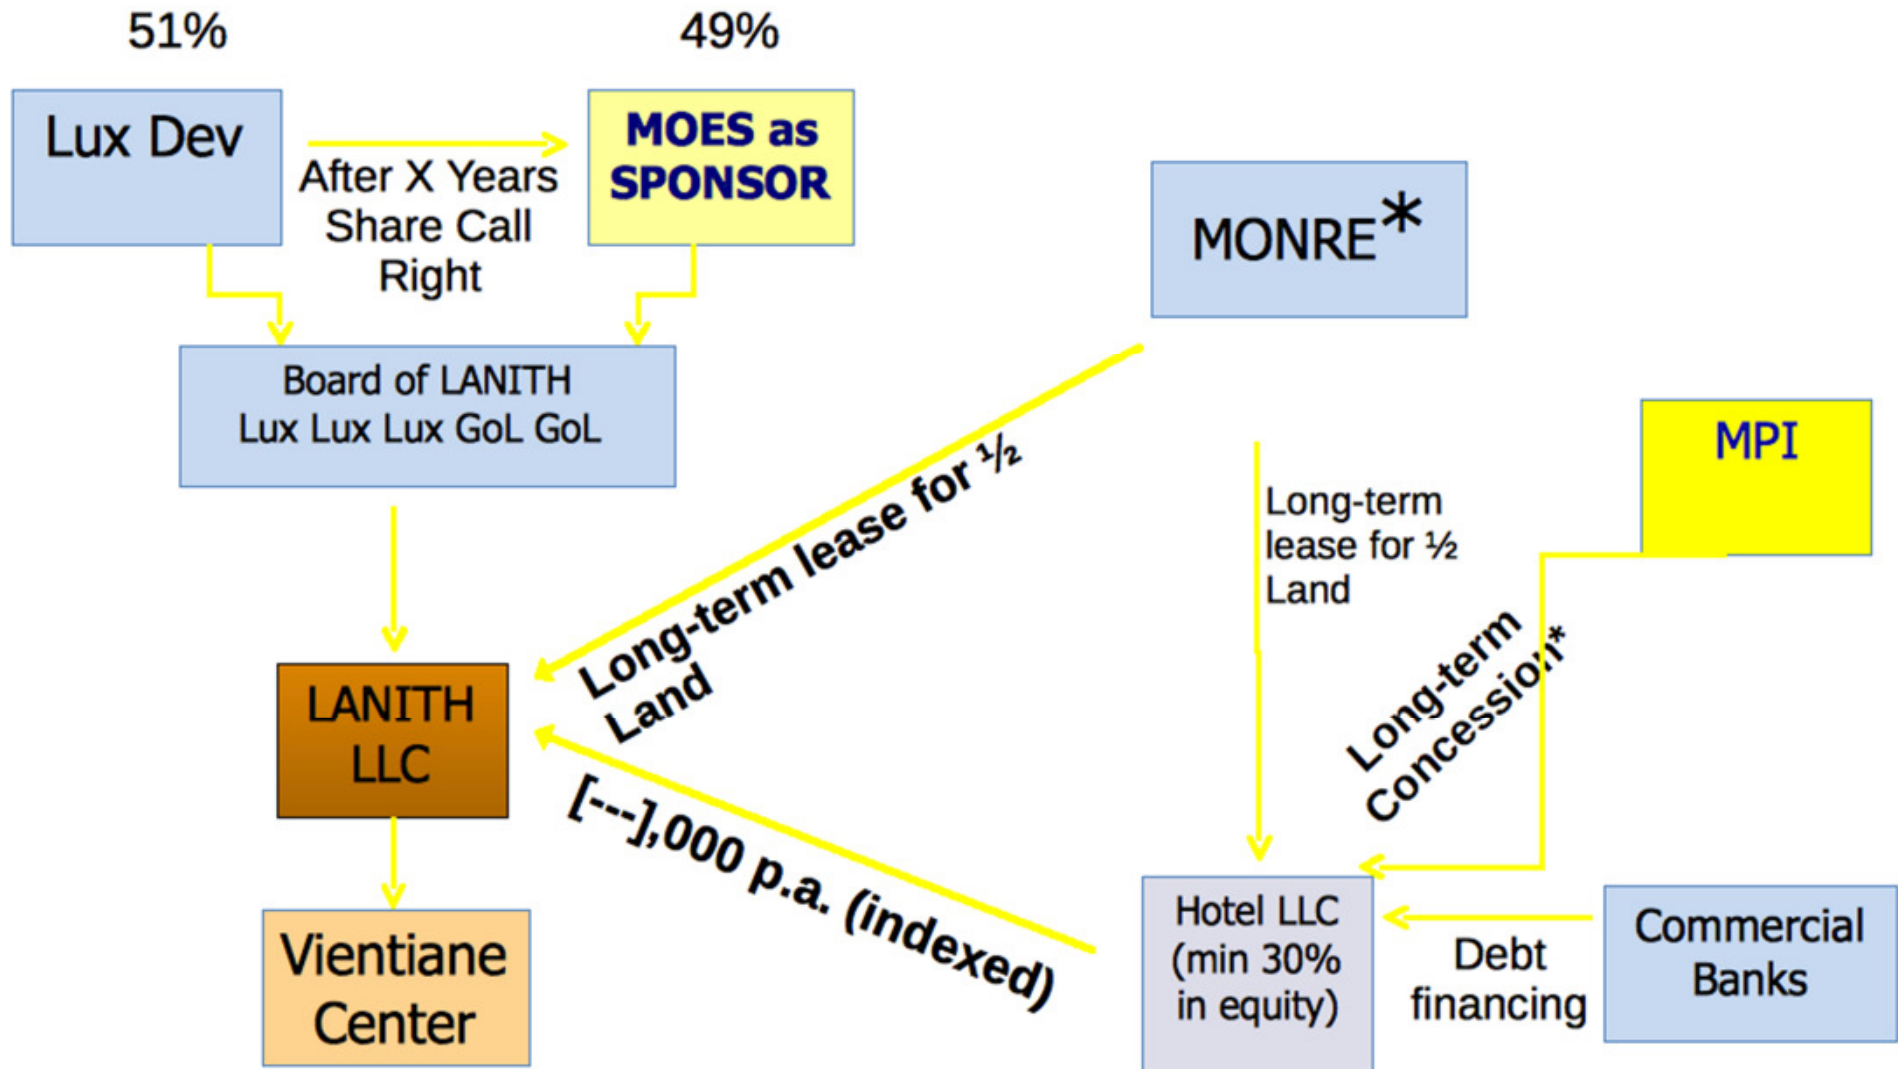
51%

49%

Lux Dev

After X Years Share Call Right

MOES as SPONSOR

MONRE*

Board of LANITH
Lux Lux Lux GoL GoL

Long-term lease for ½ Land

Long-term lease for ½ Land

MPI

Long-term Concession*

LANITH LLC

[---],000 p.a. (indexed)

Vientiane Center

Hotel LLC (min 30% in equity)

Debt financing

Commercial Banks